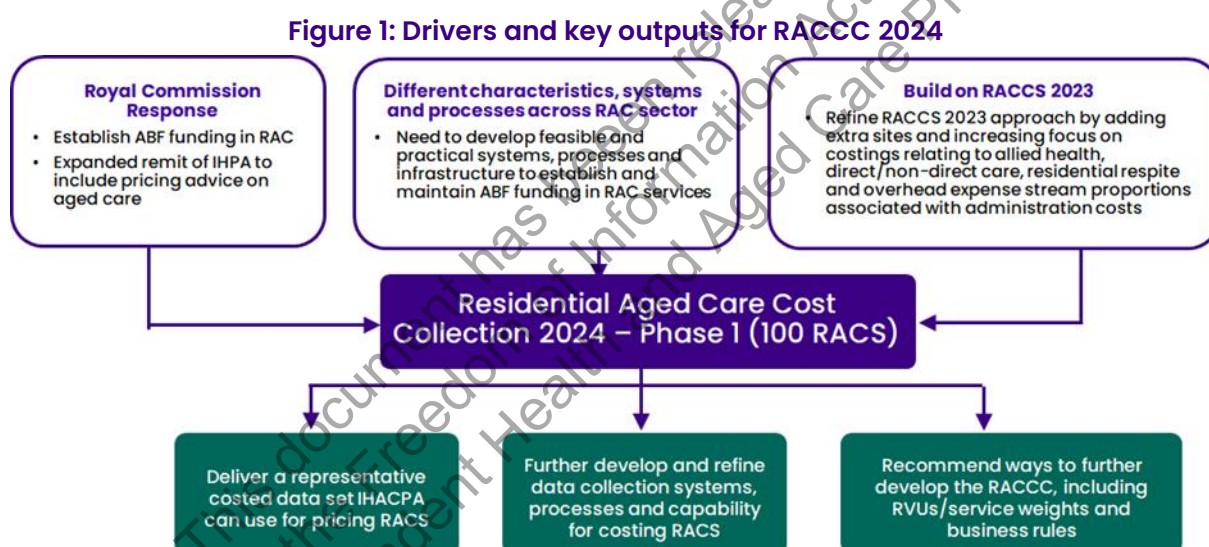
Figure 1: Drivers and key outputs for RACCC 2024

Royal Commission Response
• Establish ABF funding in RAC
• Expanded remit of IHPA to include pricing advice on aged care

Different characteristics, systems and processes across RAC sector
• Need to develop feasible and practical systems, processes and infrastructure to establish and maintain ABF funding in RAC services

Build on RACCS 2023
• Refine RACCS 2023 approach by adding extra sites and increasing focus on costings relating to allied health, direct/non-direct care, residential respite and overhead expense stream proportions associated with administration costs

Residential Aged Care Cost Collection 2024 – Phase 1 (100 RACS)

Deliver a representative costed data set IHACPA can use for pricing RACS

Further develop and refine data collection systems, processes and capability for costing RACS

Recommend ways to further develop the RACCC, including RVUs/service weights and business rules

This document has been released under the Freedom of Information Act by the Independent Health and Aged Care Pricing